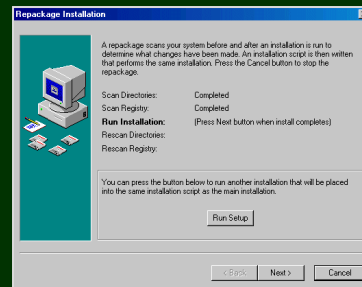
Repackage Installation

A repackage scans your system before and after an installation is run to determine what changes have been made. An installation script is then written that performs the same installation. Press the Cancel button to stop the repackage.

Scan Directories: Completed
Scan Registry: Completed
Run Installation: (Press Next button when install completes)
Rescan Directories:
Rescan Registry:

You can press the button below to run another installation that will be placed into the same installation script as the main installation.

Run Setup

< Back
Next >
Cancel